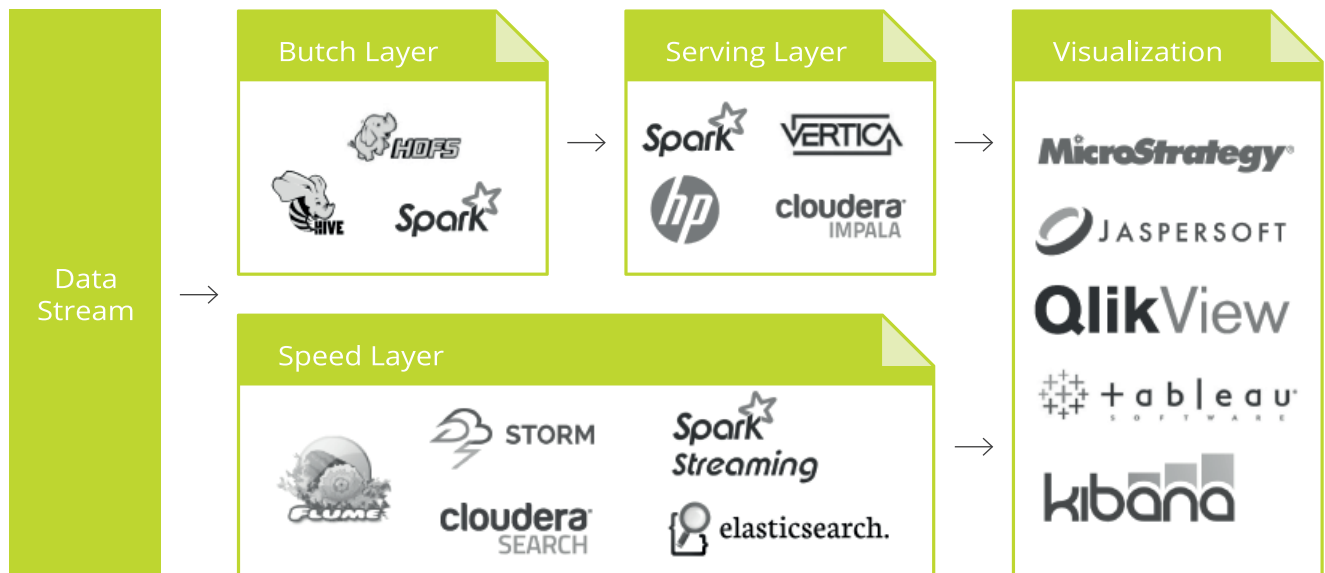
Data Stream

Butch Layer

HDFS

HIVE

Spark

Serving Layer

Spark

VERTICA

hp

cloudera IMPALA

Visualization

MicroStrategy

JASPERSOFT

QlikView

+ a b | e a u SOFTWARE

kibana

Speed Layer

FLUME

STORM

Spark Streaming

cloudera SEARCH

elasticsearch.